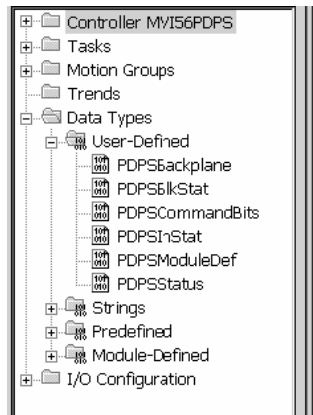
Controller MVI56PDPS
Tasks
Motion Groups
Trends
Data Types
User-Defined
PDPSBackplane
PDPSBlkStat
PDPSCommandBits
PDPSInStat
PDPSModuleDef
PDPSStatus
Strings
Predefined
Module-Defined
I/O Configuration